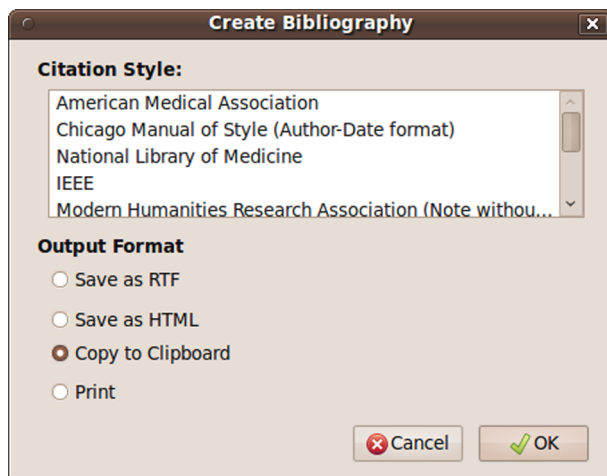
Create Bibliography

Citation Style:

American Medical Association
Chicago Manual of Style (Author-Date format)
National Library of Medicine
IEEE
Modern Humanities Research Association (Note withou...

Output Format

Save as RTF

Save as HTML

Copy to Clipboard

Print

Cancel

OK